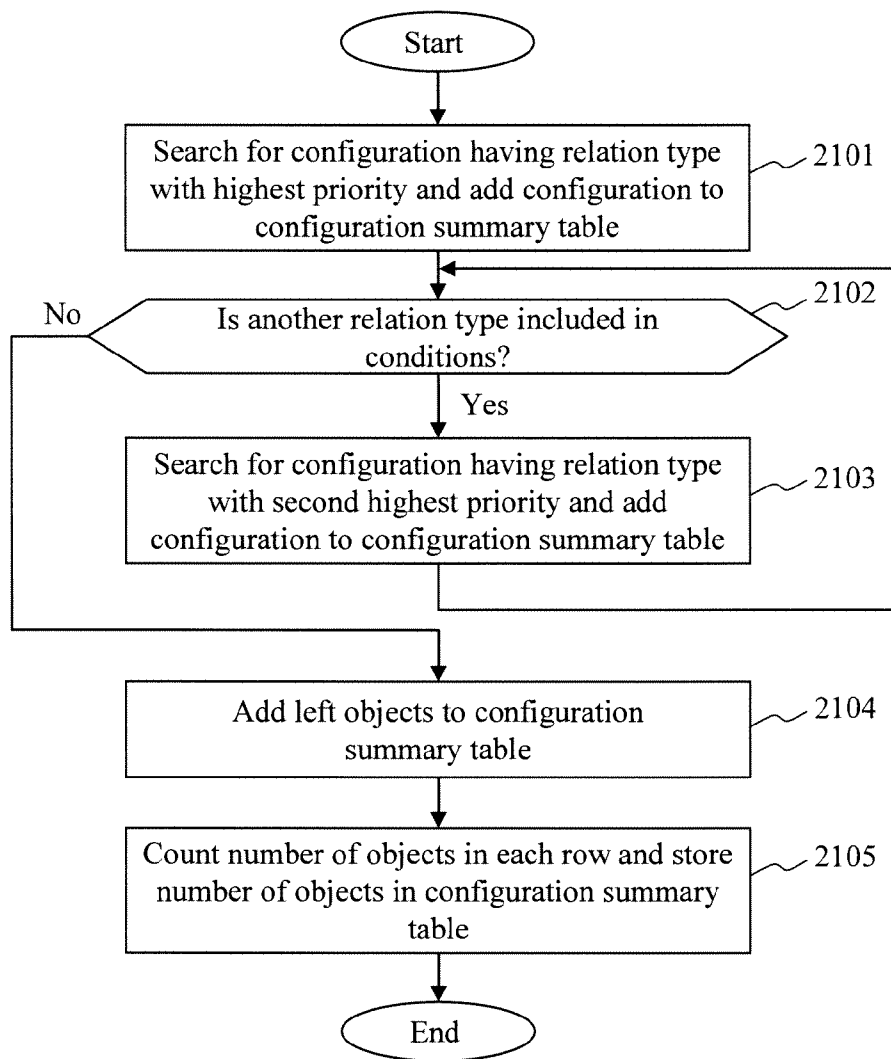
Start

Search for configuration having relation type with highest priority and add configuration to configuration summary table

2101

No

Is another relation type included in conditions?

2102

Yes

Search for configuration having relation type with second highest priority and add configuration to configuration summary table

2103

Add left objects to configuration summary table

2104

Count number of objects in each row and store number of objects in configuration summary table

2105

End